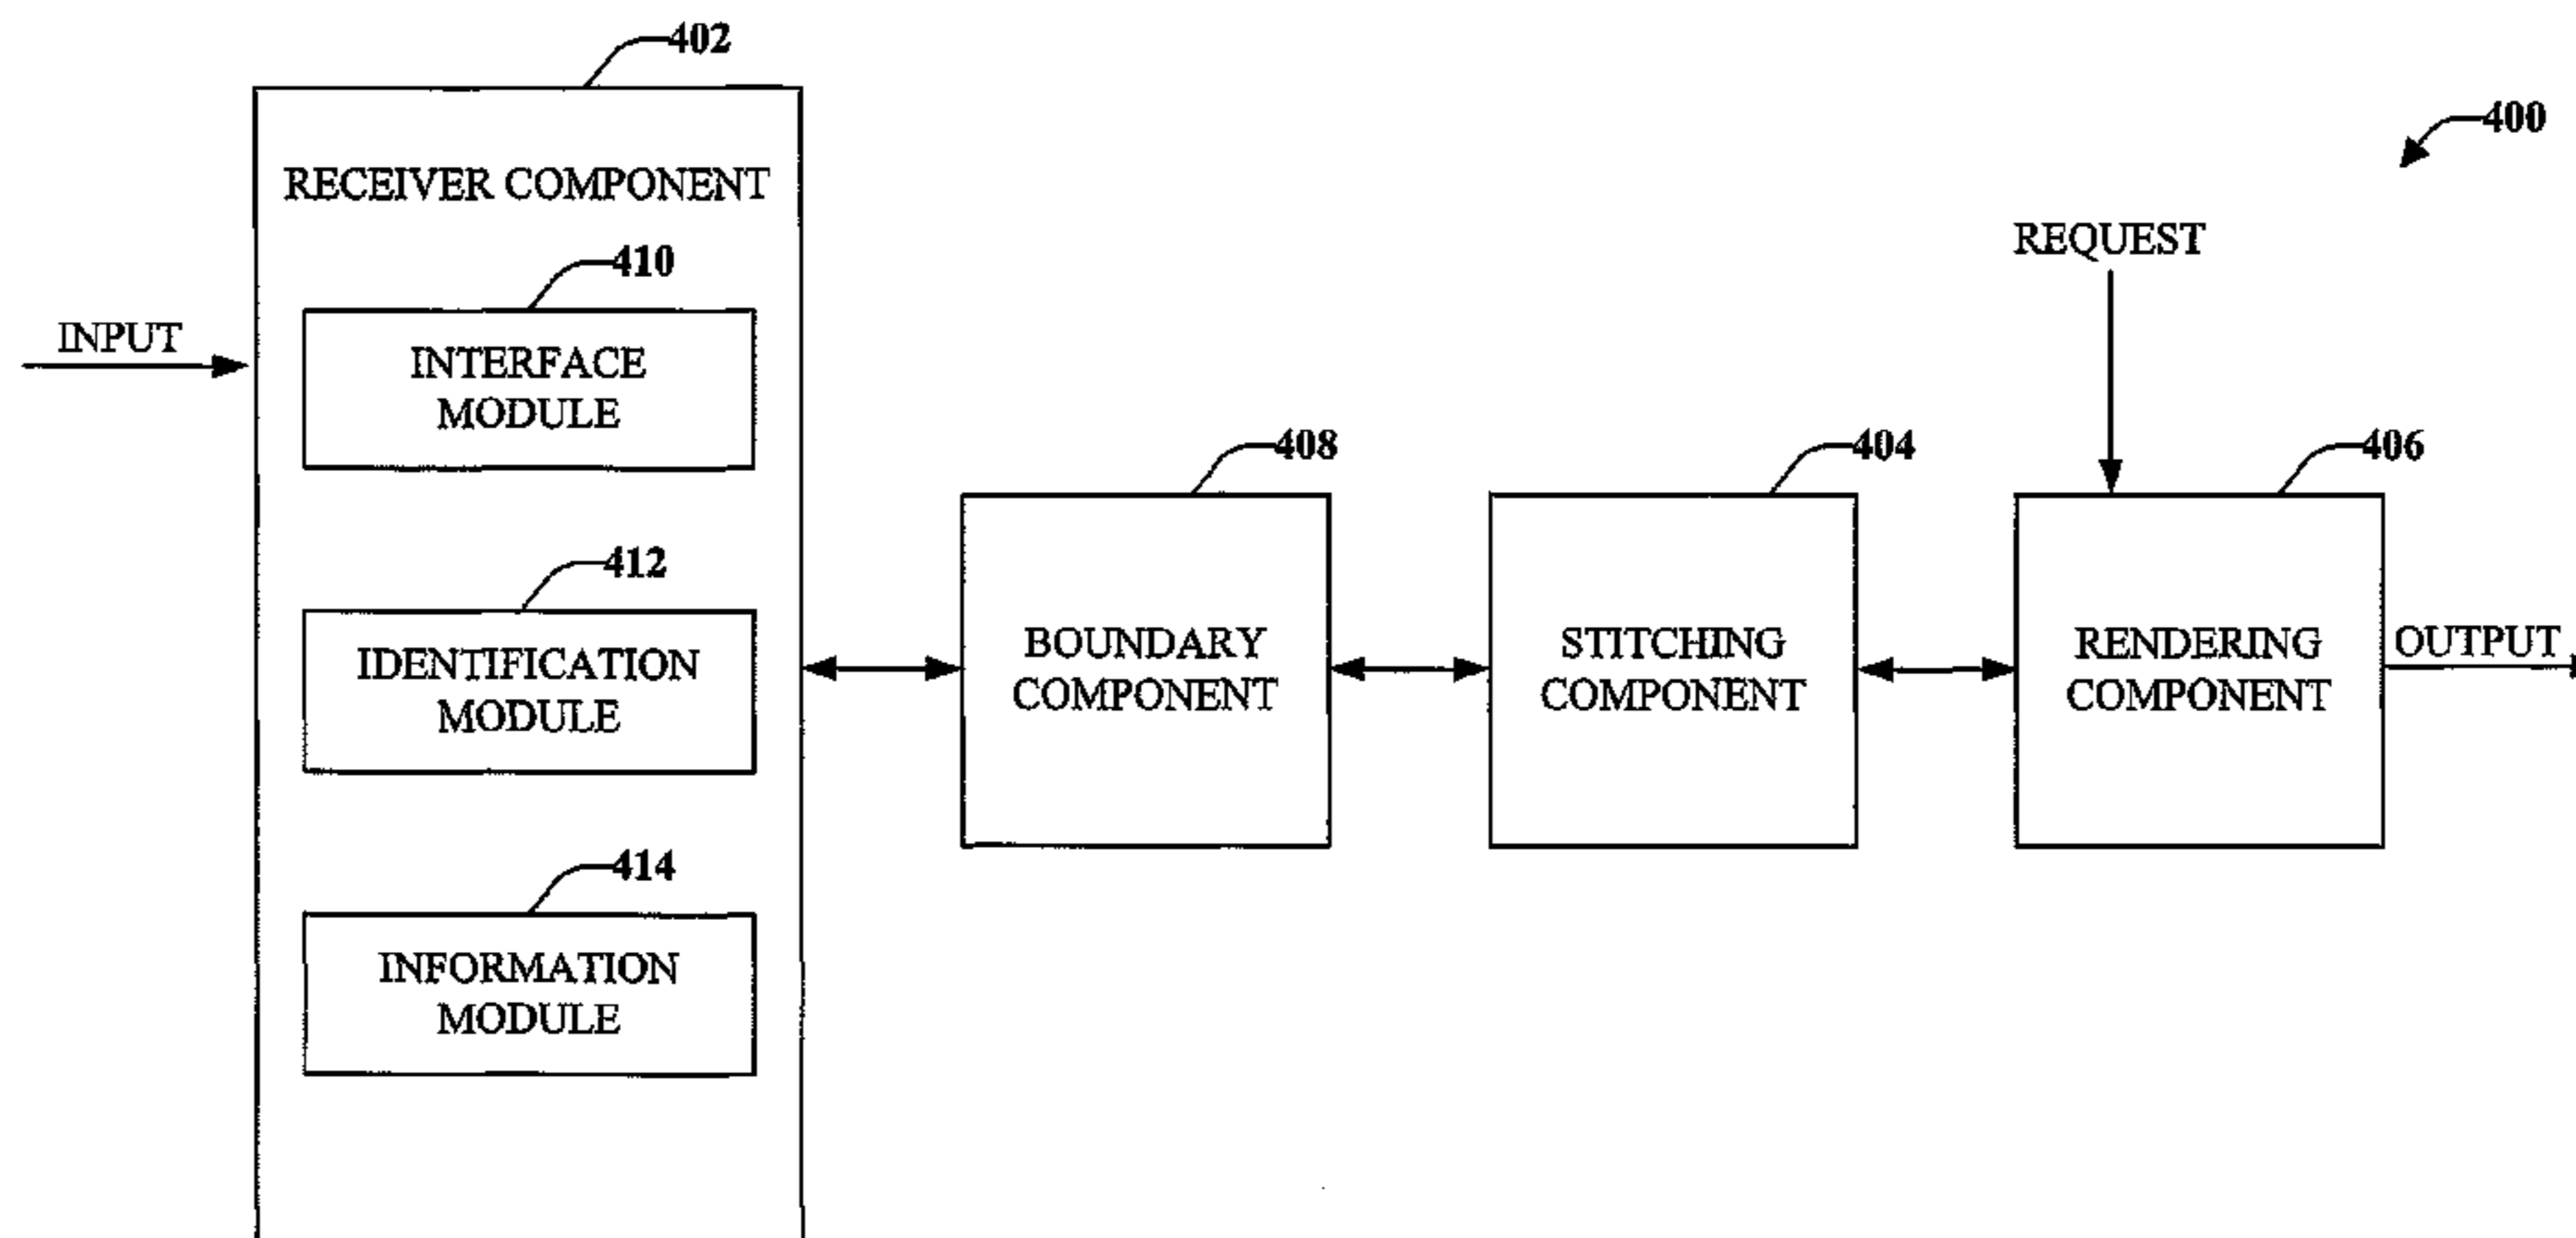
402

400

RECEIVER COMPONENT

REQUEST

410

INPUT

INTERFACE MODULE

408

404

406

412

IDENTIFICATION MODULE

BOUNDARY COMPONENT

STITCHING COMPONENT

RENDERING COMPONENT

OUTPUT

414

INFORMATION MODULE